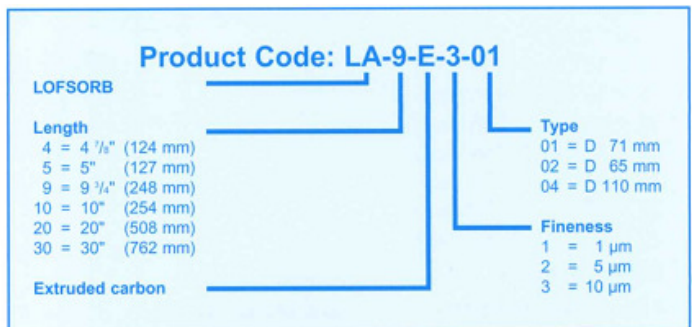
Product Code: LA-9-E-3-01

LOFSORB

Length
4 = 4 $^{7}/_{8}$" (124 mm)
5 = 5" (127 mm)
9 = 9 $^{3}/_{4}$" (248 mm)
10 = 10" (254 mm)
20 = 20" (508 mm)
30 = 30" (762 mm)

Extruded carbon

Type
01 = D 71 mm
02 = D 65 mm
04 = D 110 mm

Fineness
1 = 1 µm
2 = 5 µm
3 = 10 µm